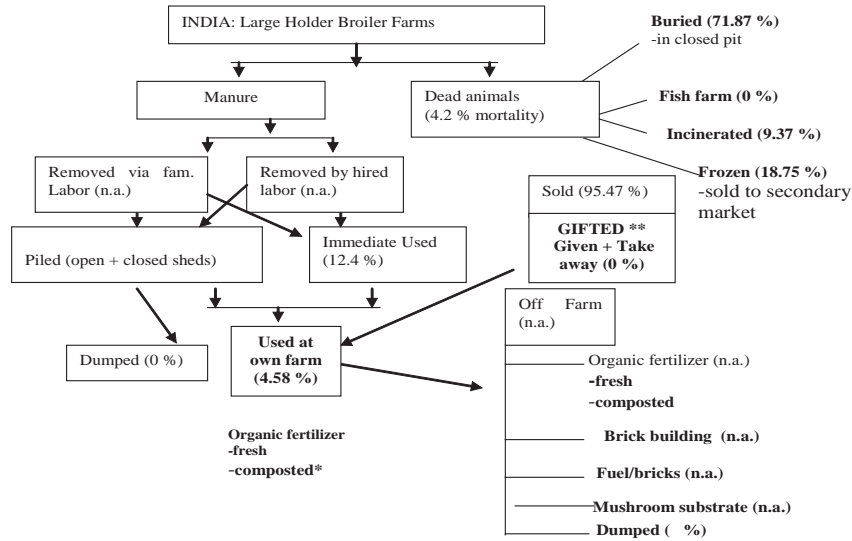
INDIA: Large Holder Broiler Farms

Manure

Dead animals (4.2 % mortality)

Buried (71.87 %)
-in closed pit

Fish farm (0 %)

Incinerated (9.37 %)

Frozen (18.75 %)
-sold to secondary market

Removed via fam. Labor (n.a.)

Removed by hired labor (n.a.)

Sold (95.47 %)

GIFTED **
Given + Take away (0 %)

Piled (open + closed sheds)

Immediate Used (12.4 %)

Off Farm (n.a.)

Dumped (0 %)

Used at own farm (4.58 %)

Organic fertilizer (n.a.)
-fresh
-composted

Organic fertilizer
-fresh
-composted*

Brick building (n.a.)

Fuel/bricks (n.a.)

Mushroom substrate (n.a.)

Dumped ( %)